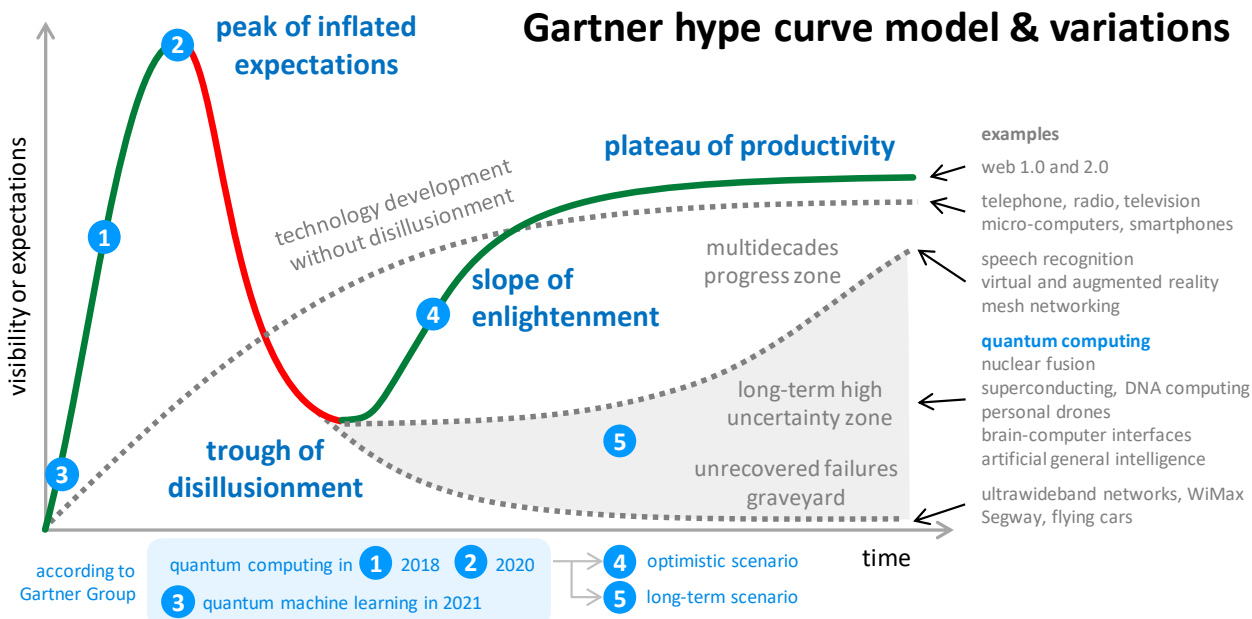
Gartner hype curve model & variations

2 peak of inflated expectations

visibility or expectations

1

technology development without disillusionment

plateau of productivity

multidecades progress zone

4 slope of enlightenment

long-term high uncertainty zone

5

trough of disillusionment

unrecovered failures graveyard

3

time

examples
web 1.0 and 2.0
telephone, radio, television
micro-computers, smartphones
speech recognition
virtual and augmented reality
mesh networking
quantum computing
nuclear fusion
superconducting, DNA computing
personal drones
brain-computer interfaces
artificial general intelligence
ultrawideband networks, WiMax
Segway, flying cars

according to Gartner Group

quantum computing in 1 2018 2 2020
3 quantum machine learning in 2021

4 optimistic scenario
5 long-term scenario